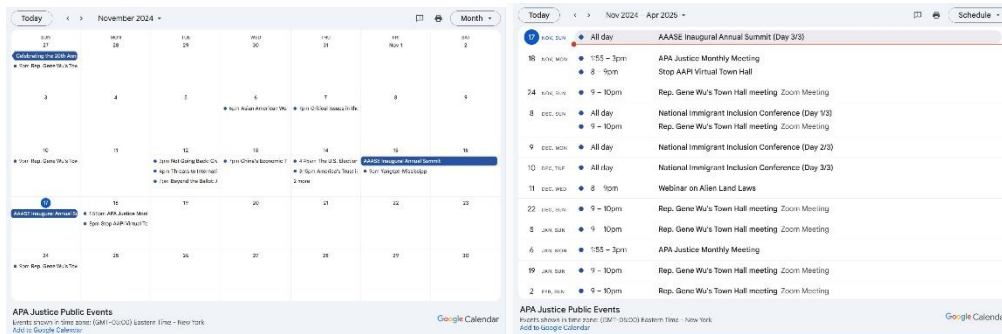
Today < > November 2024 ▾ Month ▾

| SUN | MON | TUE | WED | THU | FRI | SAT |
|---|---|---|---|---|---|---|
| 27 Celebrating the 20th Ann • 9pm Rep. Gene Wu's Tow | 28 | 29 | 30 | 31 | Nov 1 | 2 |
| 3 | 4 | 5 | 6 • 4pm Asian American We | 7 • 7pm Critical Issues in the | 8 | 9 |
| 10 • 9pm Rep. Gene Wu's Tow | 11 | 12 • 2pm Not Going Back: Ch • 4pm Threats to Internati • 7pm Beyond the Ballot: A | 13 • 7pm China's Economic F | 14 • 4:30pm The U.S. Election • 6:30pm America's Trust i 2 more | 15 AAASE Inaugural Annual Summit • 7pm Yangtze Wildscap | 16 |
| 17 AAASE Inaugural Annual Su | 18 • 1:55pm APA Justice Mont • 8pm Stop AAPI Virtual To | 19 | 20 | 21 | 22 | 23 |
| 24 • 9pm Rep. Gene Wu's Tow | 25 | 26 | 27 | 28 | 29 | 30 |

APA Justice Public Events
Events shown in time zone: (GMT-05:00) Eastern Time - New York
Add to Google Calendar
Google Calendar

Today < > Nov 2024 Apr 2025 ▾ Schedule ▾

17 NOV, SUN All day AAASE Inaugural Annual Summit (Day 3/3)
18 NOV, MON 1:55 – 3pm APA Justice Monthly Meeting
8 – 9pm Stop AAPI Virtual Town Hall
24 NOV, SUN 9 – 10pm Rep. Gene Wu's Town Hall meeting Zoom Meeting
8 DEC, SUN All day National Immigrant Inclusion Conference (Day 1/3)
9 – 10pm Rep. Gene Wu's Town Hall meeting Zoom Meeting
9 DEC, MON All day National Immigrant Inclusion Conference (Day 2/3)
10 DEC, TUE All day National Immigrant Inclusion Conference (Day 3/3)
11 DEC, WED 8 – 9pm Webinar on Alien Land Laws
22 DEC, SUN 9 – 10pm Rep. Gene Wu's Town Hall meeting Zoom Meeting
5 JAN, SUN 9 – 10pm Rep. Gene Wu's Town Hall meeting Zoom Meeting
6 JAN, MON 1:55 – 3pm APA Justice Monthly Meeting
19 JAN, SUN 9 – 10pm Rep. Gene Wu's Town Hall meeting Zoom Meeting
2 FEB, SUN 9 – 10pm Rep. Gene Wu's Town Hall meeting Zoom Meeting

APA Justice Public Events
Events shown in time zone: (GMT-05:00) Eastern Time - New York
Add to Google Calendar
Google Calenda